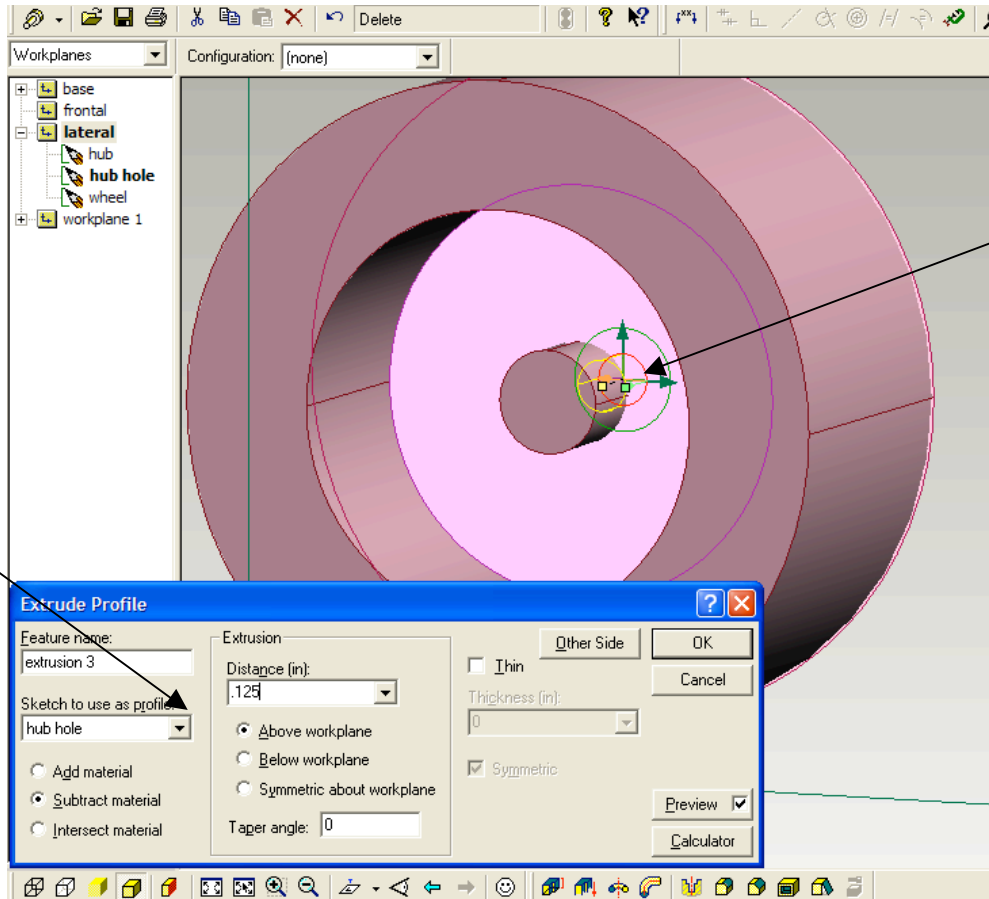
Delete

Workplanes

Configuration: (none)

base
frontal
lateral
hub
hub hole
wheel
workplane 1

Extrude Profile

Feature name:
extrusion 3

Sketch to use as profile:
hub hole

Add material
Subtract material
Intersect material

Extrusion
Distance (in):
.125
Above workplane
Below workplane
Symmetric about workplane
Taper angle: 0

Other Side
Thin
Thickness (in):
0
Symmetric

OK
Cancel
Preview
Calculator